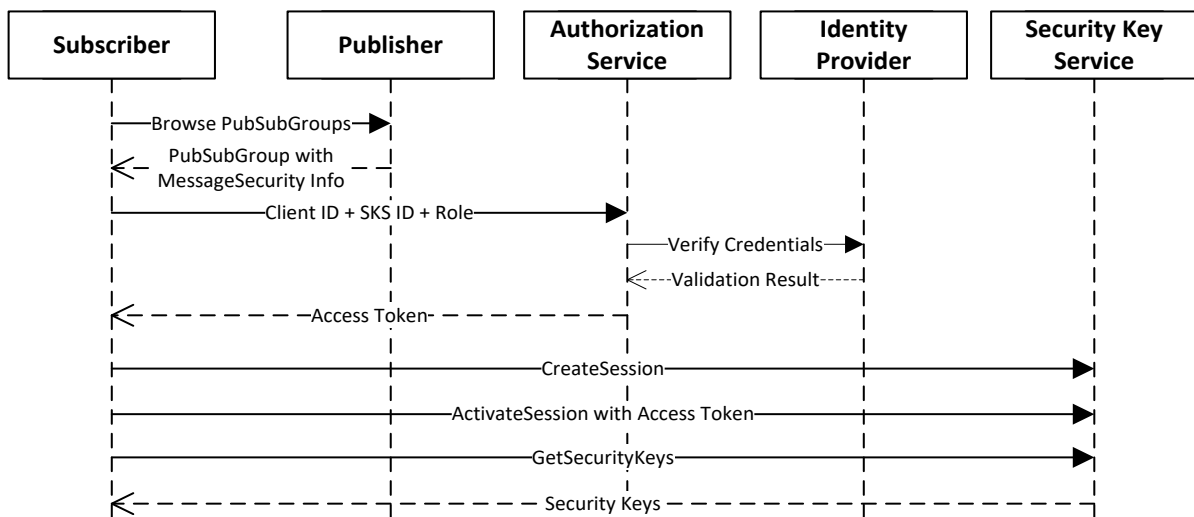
Subscriber

Publisher

Authorization Service

Identity Provider

Security Key Service

Browse PubSubGroups

PubSubGroup with MessageSecurity Info

Client ID + SKS ID + Role

Verify Credentials

Validation Result

Access Token

CreateSession

ActivateSession with Access Token

GetSecurityKeys

Security Keys